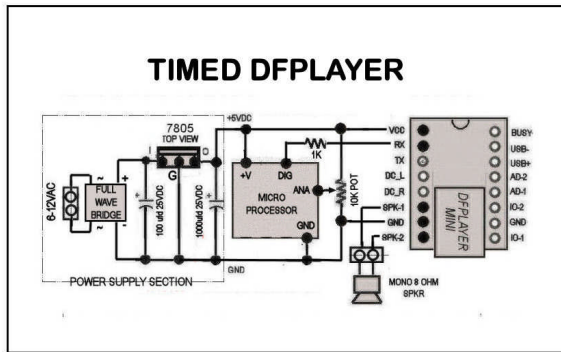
TIMED DFPLAYER

7805
TOP VIEW
I G O
+5VDC
6-12VAC
FULL WAVE BRIDGE
~
~
+
-
100 ufd 25VDC
1000ufd 25VDC
+V
DIG
1K
MICRO PROCESSOR
ANA
10K POT
GND
GND
POWER SUPPLY SECTION
VCC
RX
TX
DC_L
DC_R
SPK-1
GND
SPK-2
BUSY
USB-
USB+
AD-2
AD-1
IO-2
GND
IO-1
DFPLAYER MINI
MONO 8 OHM SPKR